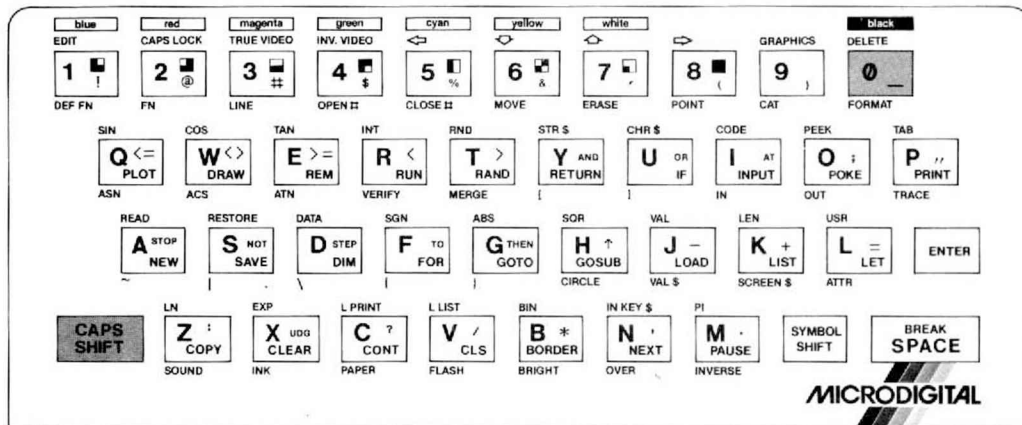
blue
EDIT
1 !
DEF FN

red
CAPS LOCK
2 @
FN

magenta
TRUE VIDEO
3 #
LINE

green
INV. VIDEO
4 $
OPEN #

cyan
⇦
5 %
CLOSE #

yellow
⇩
6 &
MOVE

white
⇧
7 '
ERASE

⇨
8 (
POINT

GRAPHICS
9 )
CAT

black
DELETE
0 _
FORMAT

SIN
Q <=
PLOT
ASN

COS
W <>
DRAW
ACS

TAN
E >=
REM
ATN

INT
R <
RUN
VERIFY

RND
T >
RAND
MERGE

STR $
Y AND
RETURN
[

CHR $
U OR
IF
]

CODE
I AT
INPUT
IN

PEEK
O ;
POKE
OUT

TAB
P "
PRINT
TRACE

READ
A STOP
NEW
~

RESTORE
S NOT
SAVE
|

DATA
D STEP
DIM
\

SGN
F TO
FOR
{

ABS
G THEN
GOTO
}

SQR
H ↑
GOSUB
CIRCLE

VAL
J −
LOAD
VAL $

LEN
K +
LIST
SCREEN $

USR
L =
LET
ATTR

ENTER

CAPS SHIFT

LN
Z :
COPY
SOUND

EXP
X UDG
CLEAR
INK

L PRINT
C ?
CONT
PAPER

L LIST
V /
CLS
FLASH

BIN
B *
BORDER
BRIGHT

IN KEY $
N ,
NEXT
OVER

PI
M .
PAUSE
INVERSE

SYMBOL SHIFT

BREAK
SPACE

MICRODIGITAL